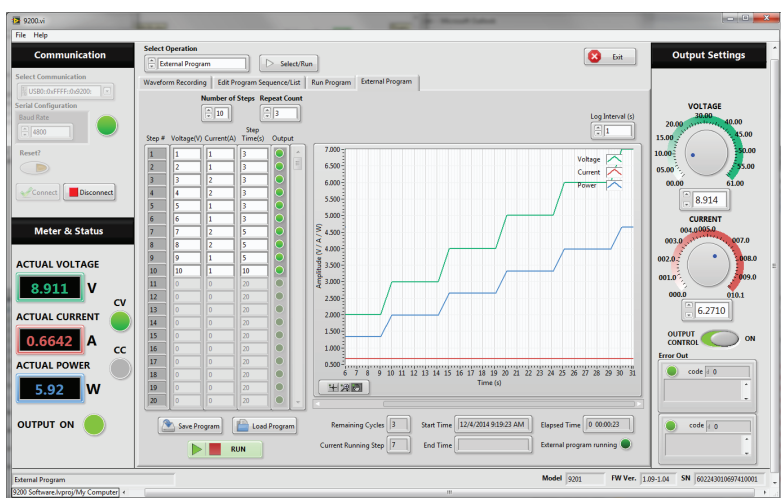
9200.vi

File Help

Communication

Select Communication

USB0::0xFFFF::0x9200

Serial Configuration

Baud Rate

4800

Reset?

Connect

Disconnect

Meter & Status

ACTUAL VOLTAGE

8.911 V

CV

ACTUAL CURRENT

0.6642 A

CC

ACTUAL POWER

5.92 W

OUTPUT ON

Select Operation

External Program

Select/Run

Exit

Waveform Recording | Edit Program Sequence/List | Run Program | External Program

Number of Steps 10

Repeat Count 3

Log Interval (s) 1

| Step # | Voltage(V) | Current(A) | Step Time(s) | Output |
|---|---|---|---|---|
| 1 | 1 | 1 | 3 | |
| 2 | 2 | 1 | 3 | |
| 3 | 3 | 2 | 3 | |
| 4 | 4 | 2 | 3 | |
| 5 | 5 | 1 | 3 | |
| 6 | 6 | 1 | 3 | |
| 7 | 7 | 2 | 5 | |
| 8 | 8 | 2 | 5 | |
| 9 | 9 | 1 | 5 | |
| 10 | 10 | 1 | 10 | |
| 11 | 0 | 0 | 20 | |
| 12 | 0 | 0 | 20 | |
| 13 | 0 | 0 | 20 | |
| 14 | 0 | 0 | 20 | |
| 15 | 0 | 0 | 20 | |
| 16 | 0 | 0 | 20 | |
| 17 | 0 | 0 | 20 | |
| 18 | 0 | 0 | 20 | |
| 19 | 0 | 0 | 20 | |
| 20 | 0 | 0 | 20 | |

Amplitude (V / A / W)

7.000 6.500 6.000 5.500 5.000 4.500 4.000 3.500 3.000 2.500 2.000 1.500 1.000 0.500 0.000

6 7 8 9 10 11 12 13 14 15 16 17 18 19 20 21 22 23 24 25 26 27 28 29 30 31

Time (s)

Voltage
Current
Power

Save Program

Load Program

RUN

Remaining Cycles 3

Current Running Step 7

Start Time 12/4/2014 9:19:23 AM

End Time

Elapsed Time 0 00:00:23

External program running

Output Settings

VOLTAGE

30.00 25.00 35.00 20.00 40.00 15.00 45.00 10.00 50.00 05.00 55.00 00.00 61.00

8.914

CURRENT

004.0 005.0 003.0 006.0 007.0 002.0 008.0 001.0 009.0 000.0 010.1

6.2710

OUTPUT CONTROL ON

Error Out

code 0

code 0

External Program

Model 9201

FW Ver. 1.09-1.04

SN 602243010697410001

9200 Software.lvproj/My Computer